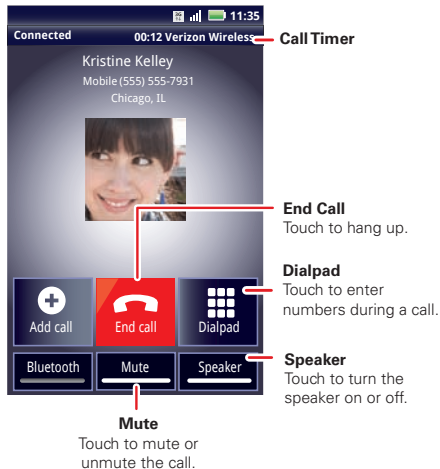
11:35
Connected
00:12 Verizon Wireless
Call Timer
Kristine Kelley
Mobile (555) 555-7931
Chicago, IL
End Call
Touch to hang up.
Dialpad
Touch to enter numbers during a call.
Add call
End call
Dialpad
Bluetooth
Mute
Speaker
Speaker
Touch to turn the speaker on or off.
Mute
Touch to mute or unmute the call.